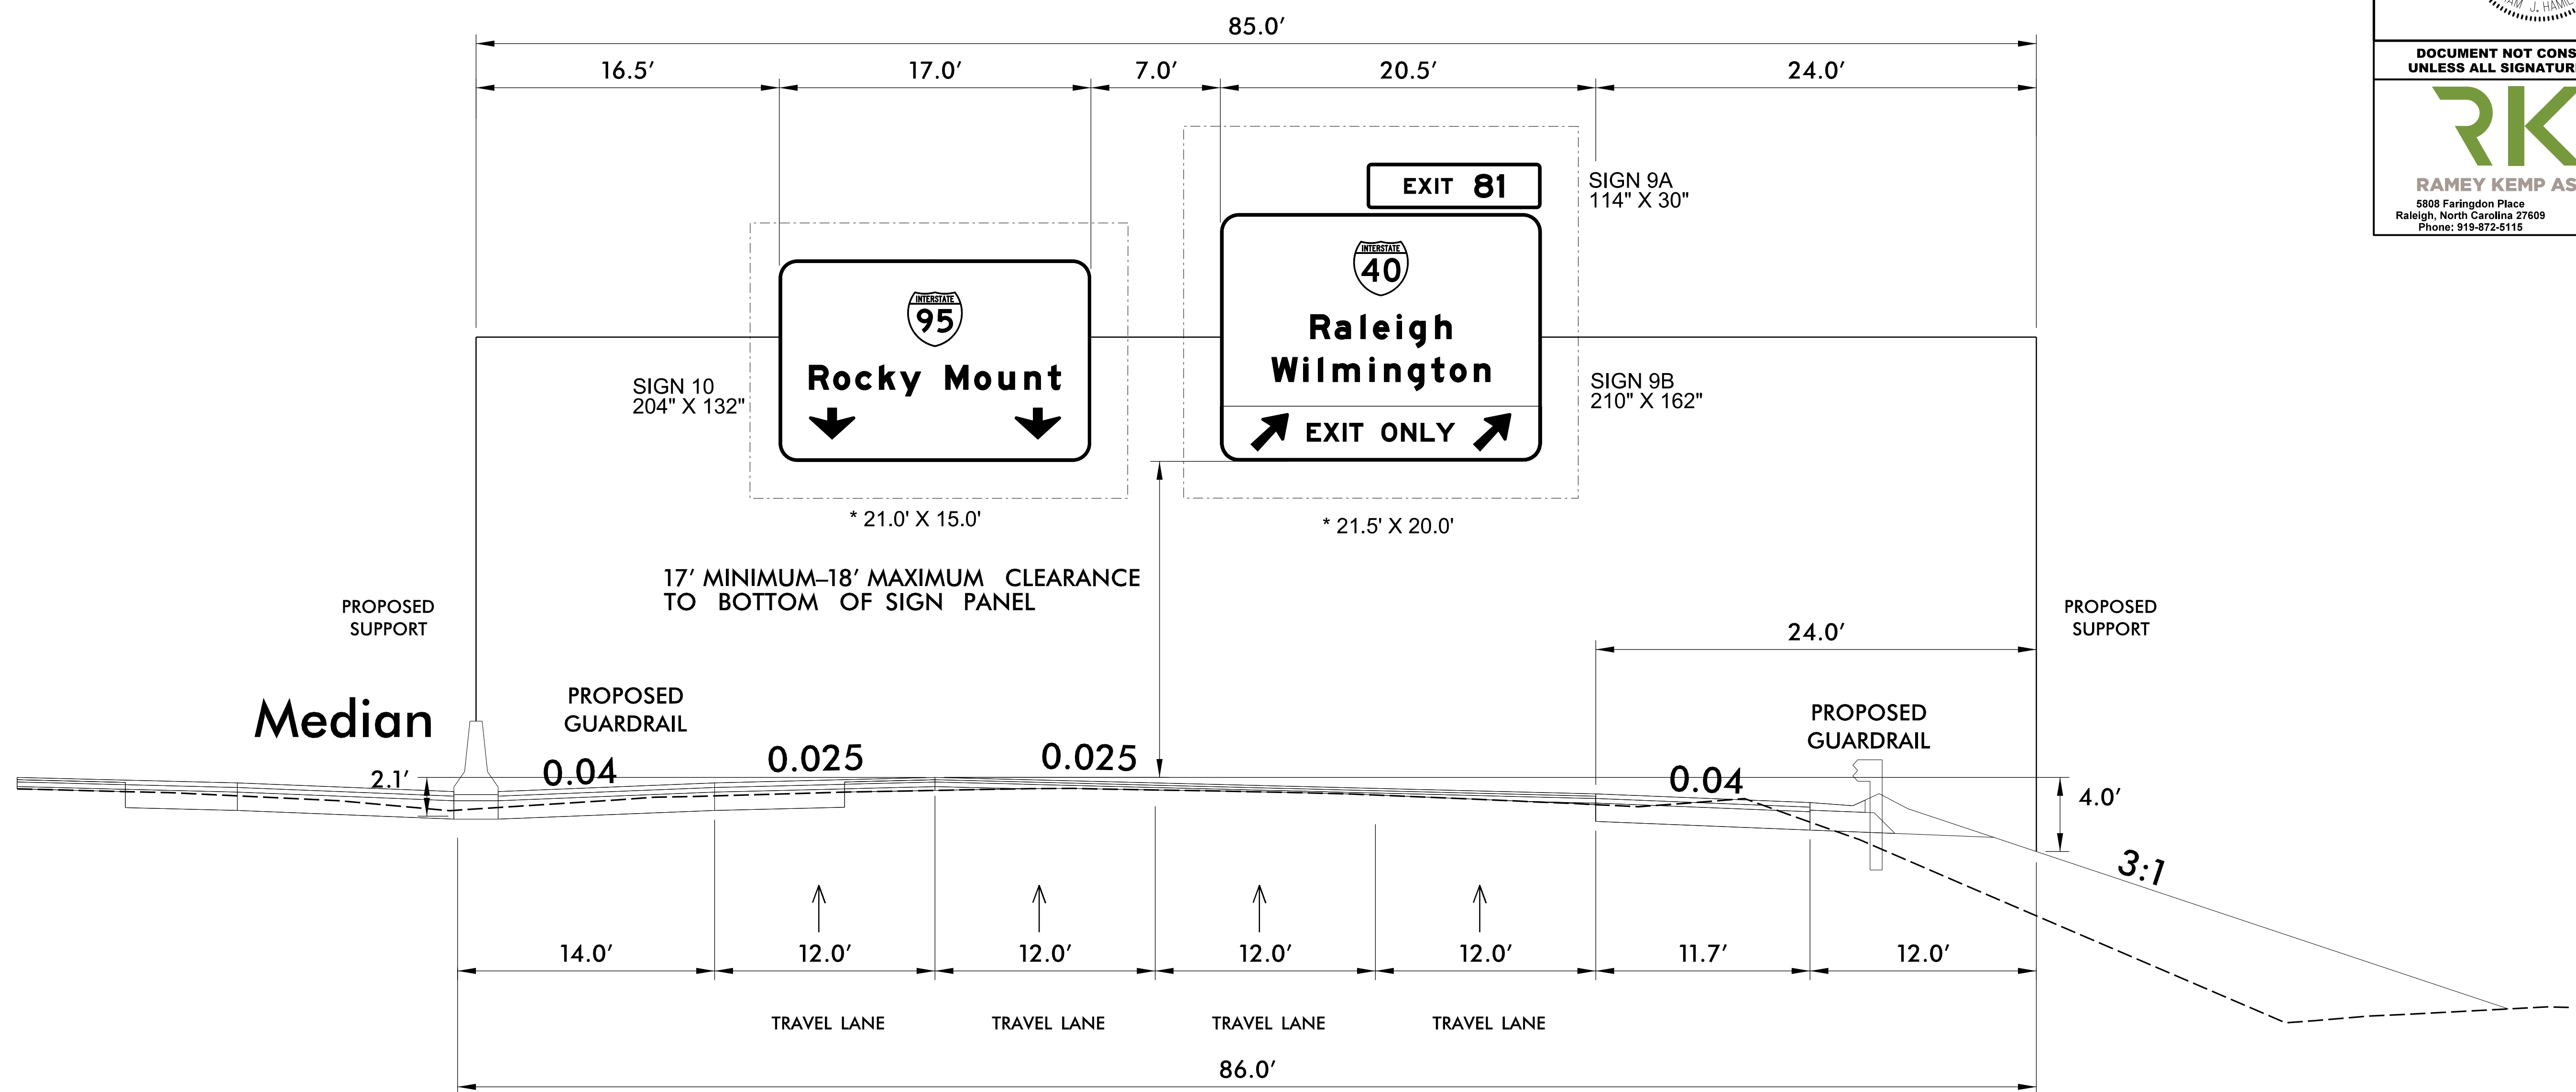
85.0′

16.5′ 17.0′ 7.0′ 20.5′ 24.0′

AM J. HAM

DOCUMENT NOT CONS
UNLESS ALL SIGNATUR

RK

RAMEY KEMP AS
5808 Faringdon Place
Raleigh, North Carolina 27609
Phone: 919-872-5115

EXIT 81

SIGN 9A
114" X 30"

INTERSTATE
40

Raleigh
Wilmington

EXIT ONLY

SIGN 9B
210" X 162"

INTERSTATE
95

Rocky Mount

SIGN 10
204" X 132"

* 21.0' X 15.0'

* 21.5' X 20.0'

17′ MINIMUM–18′ MAXIMUM CLEARANCE TO BOTTOM OF SIGN PANEL

PROPOSED SUPPORT

PROPOSED SUPPORT

24.0′

Median

PROPOSED GUARDRAIL

PROPOSED GUARDRAIL

2.1′

0.04

0.025

0.025

0.04

4.0′

3:1

14.0′ 12.0′ 12.0′ 12.0′ 12.0′ 11.7′ 12.0′

TRAVEL LANE TRAVEL LANE TRAVEL LANE TRAVEL LANE

86.0′